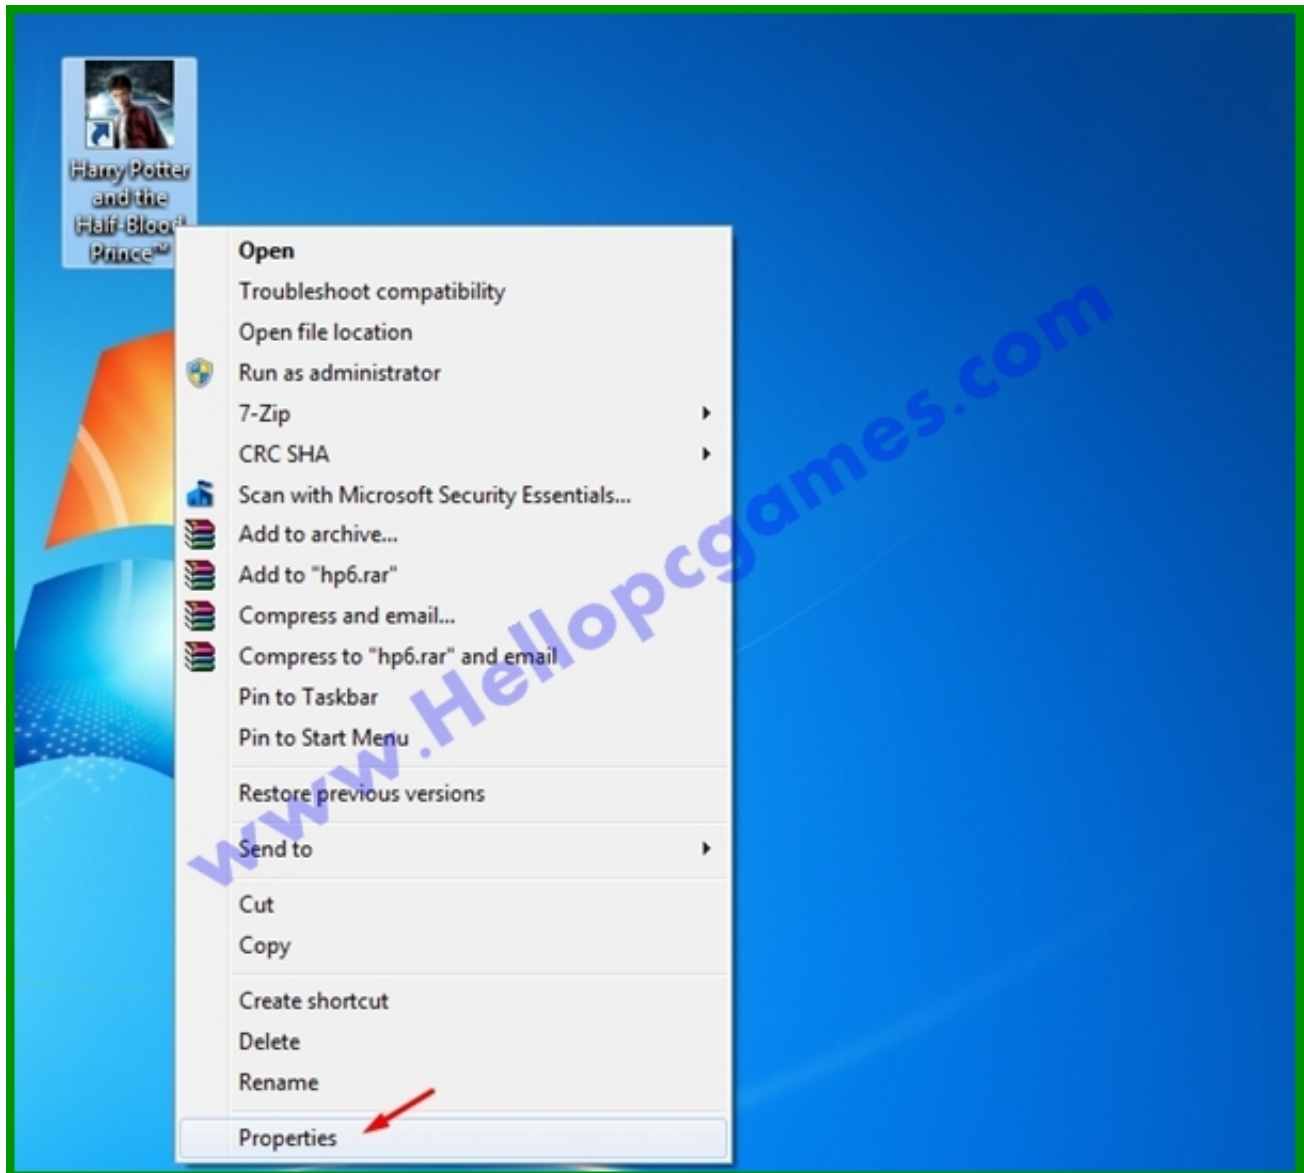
Harry Potter and the Half-Blood Prince™

Open
Troubleshoot compatibility
Open file location
Run as administrator
7-Zip
CRC SHA
Scan with Microsoft Security Essentials...
Add to archive...
Add to "hp6.rar"
Compress and email...
Compress to "hp6.rar" and email
Pin to Taskbar
Pin to Start Menu
Restore previous versions
Send to
Cut
Copy
Create shortcut
Delete
Rename
Properties

www.Hellopcgames.com